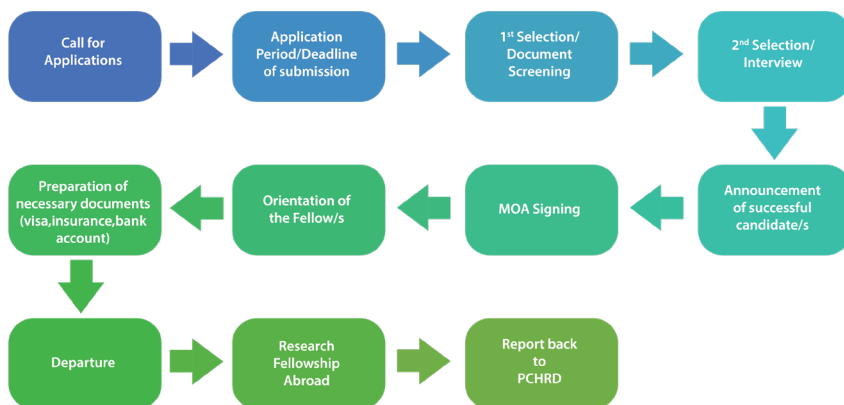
Call for Applications

Application Period/Deadline of submission

1$^{st}$ Selection/ Document Screening

2$^{nd}$ Selection/ Interview

Announcement of successful candidate/s

MOA Signing

Orientation of the Fellow/s

Preparation of necessary documents (visa,insurance,bank account)

Departure

Research Fellowship Abroad

Report back to PCHRD